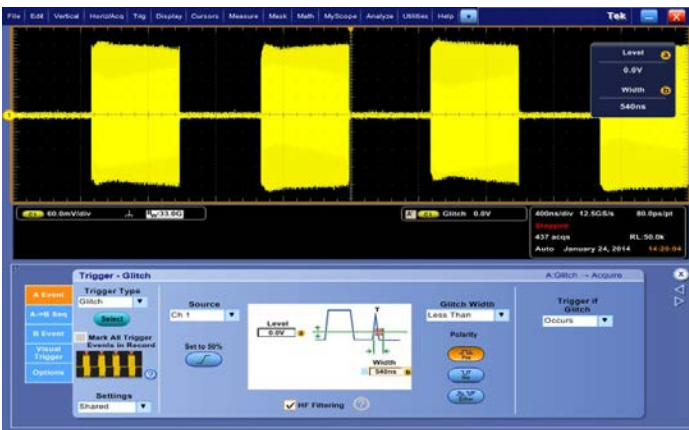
File Edit Vertical Horiz/Acq Trig Display Cursors Measure Mask Math MyScope Analyze Utilities Help

Tek

Level a
0.0V
Width b
540ns

1

C1 60.0mV/div 33.0G

A C1 Glitch 0.0V

400ns/div 12.5GS/s 80.0ps/pt
Stopped
437 acqs RL:50.0k
Auto January 24, 2014 14:20:04

Trigger - Glitch

A Glitch → Acquire

A Event
A→B Seq
B Event
Visual Trigger
Options

Trigger Type
Glitch
Select
Mark All Trigger Events in Record

Settings
Shared

Source
Ch 1
Set to 50%

Level
0.0V a

Width
540ns b

HF Filtering

Glitch Width
Less Than
Polarity

Trigger if Glitch
Occurs